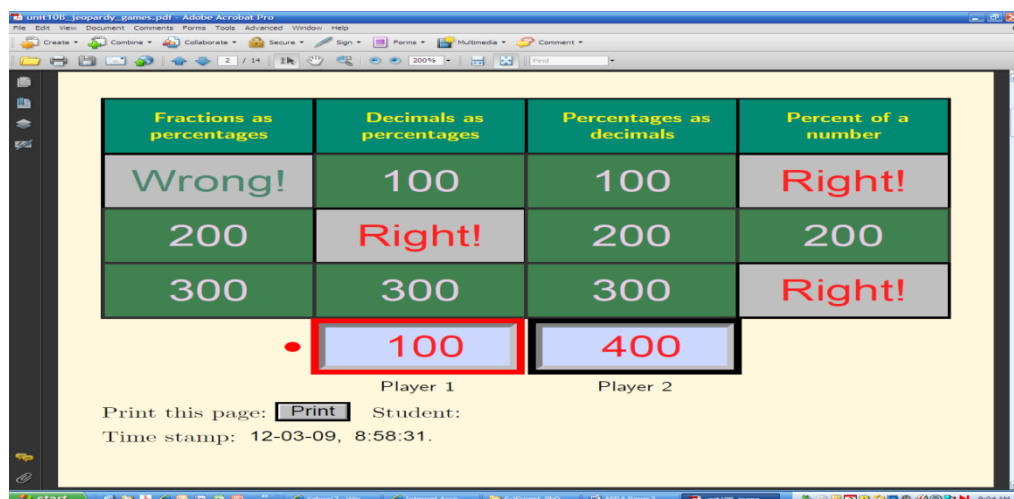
unit10B_jeopardy_games.pdf - Adobe Acrobat Pro

File Edit View Document Comments Forms Tools Advanced Window Help

Create · Combine · Collaborate · Secure · Sign · Forms · Multimedia · Comment ·

2 / 14 200% Find

| Fractions as percentages | Decimals as percentages | Percentages as decimals | Percent of a number |
|---|---|---|---|
| Wrong! | 100 | 100 | Right! |
| 200 | Right! | 200 | 200 |
| 300 | 300 | 300 | Right! |

100 400

Player 1 Player 2

Print this page: Print Student:

Time stamp: 12-03-09, 8:58:31.

start